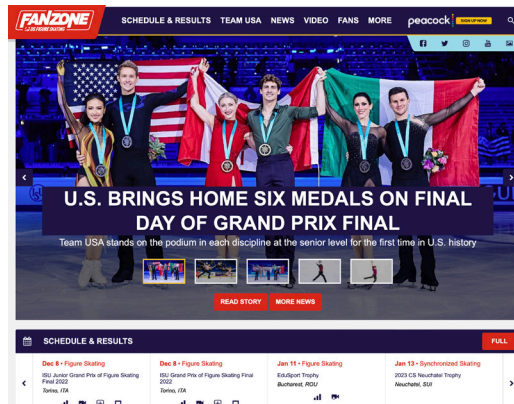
FANZONE
U.S. FIGURE SKATING

SCHEDULE & RESULTS TEAM USA NEWS VIDEO FANS MORE peacock SIGN UP NOW

U.S. BRINGS HOME SIX MEDALS ON FINAL DAY OF GRAND PRIX FINAL

Team USA stands on the podium in each discipline at the senior level for the first time in U.S. history

READ STORY MORE NEWS

SCHEDULE & RESULTS FULL

Dec 8 • Figure Skating
ISU Junior Grand Prix of Figure Skating Final 2022
Torino, ITA

Dec 8 • Figure Skating
ISU Grand Prix of Figure Skating Final 2022
Torino, ITA

Jan 11 • Figure Skating
EduSport Trophy
Bucharest, ROU

Jan 13 • Synchronized Skating
2023 CS Neuchatel Trophy
Neuchatel, SUI